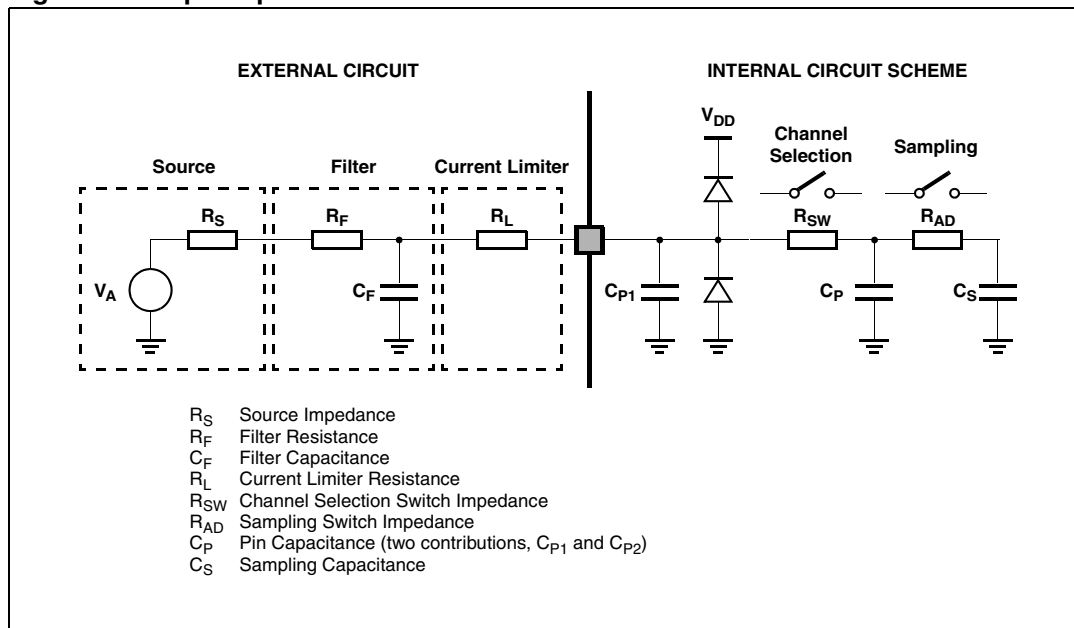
EXTERNAL CIRCUIT

INTERNAL CIRCUIT SCHEME

Source

Filter

Current Limiter

$V_{DD}$

Channel Selection

Sampling

$R_S$

$R_F$

$R_L$

$R_{SW}$

$R_{AD}$

$V_A$

$C_F$

$C_{P1}$

$C_P$

$C_S$

$R_S$ Source Impedance
$R_F$ Filter Resistance
$C_F$ Filter Capacitance
$R_L$ Current Limiter Resistance
$R_{SW}$ Channel Selection Switch Impedance
$R_{AD}$ Sampling Switch Impedance
$C_P$ Pin Capacitance (two contributions, $C_{P1}$ and $C_{P2}$)
$C_S$ Sampling Capacitance